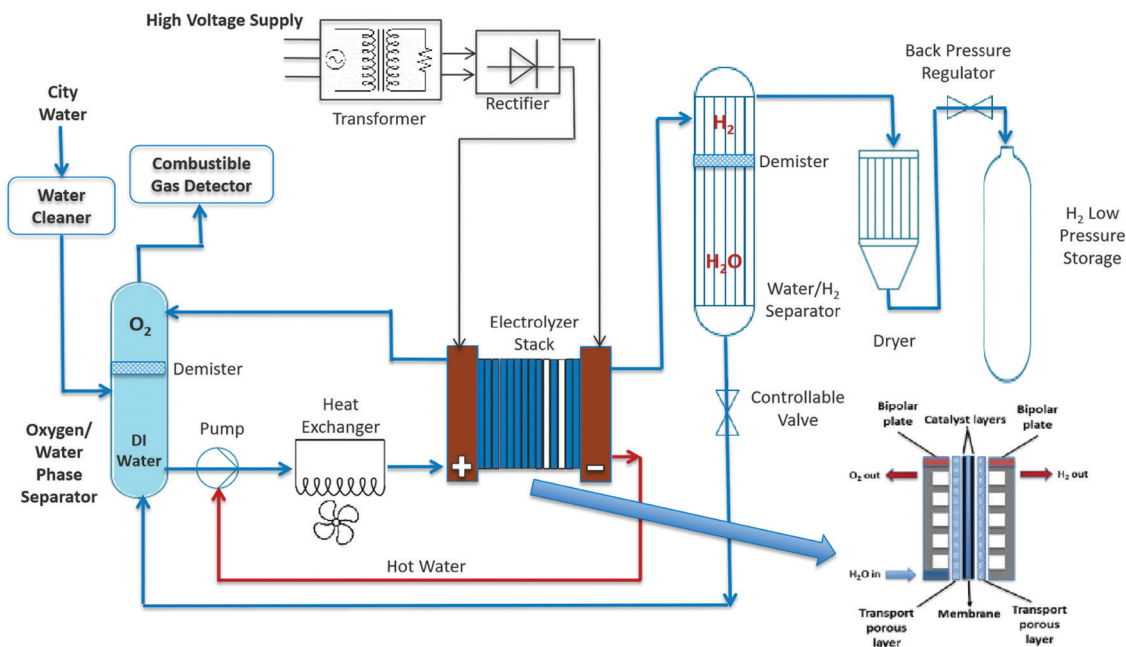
High Voltage Supply

Transformer

Rectifier

City Water

Water Cleaner

Combustible Gas Detector

$H_2$

Demister

$H_2O$

Water/$H_2$ Separator

Back Pressure Regulator

Dryer

$H_2$ Low Pressure Storage

$O_2$

Demister

Oxygen/ Water Phase Separator

DI Water

Pump

Heat Exchanger

Electrolyzer Stack

+

−

Controllable Valve

Hot Water

Bipolar plate

Catalyst layers

Bipolar plate

$O_2$ out

$H_2$ out

$H_2O$ in

Transport porous layer

Membrane

Transport porous layer